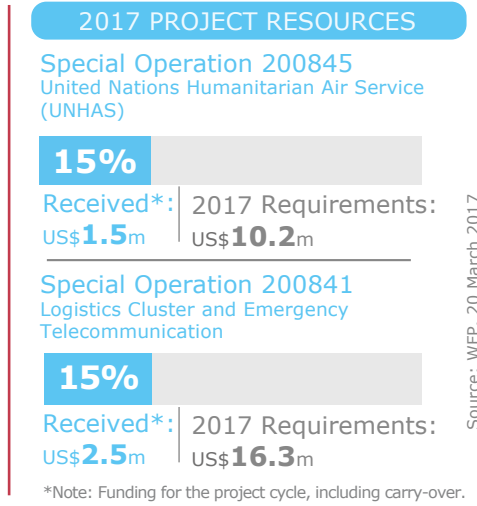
2017 PROJECT RESOURCES

Special Operation 200845
United Nations Humanitarian Air Service (UNHAS)

15%

Received*: US$1.5m

2017 Requirements: US$10.2m

Special Operation 200841
Logistics Cluster and Emergency Telecommunication

15%

Received*: US$2.5m

2017 Requirements: US$16.3m

Source: WFP, 20 March 2017

*Note: Funding for the project cycle, including carry-over.